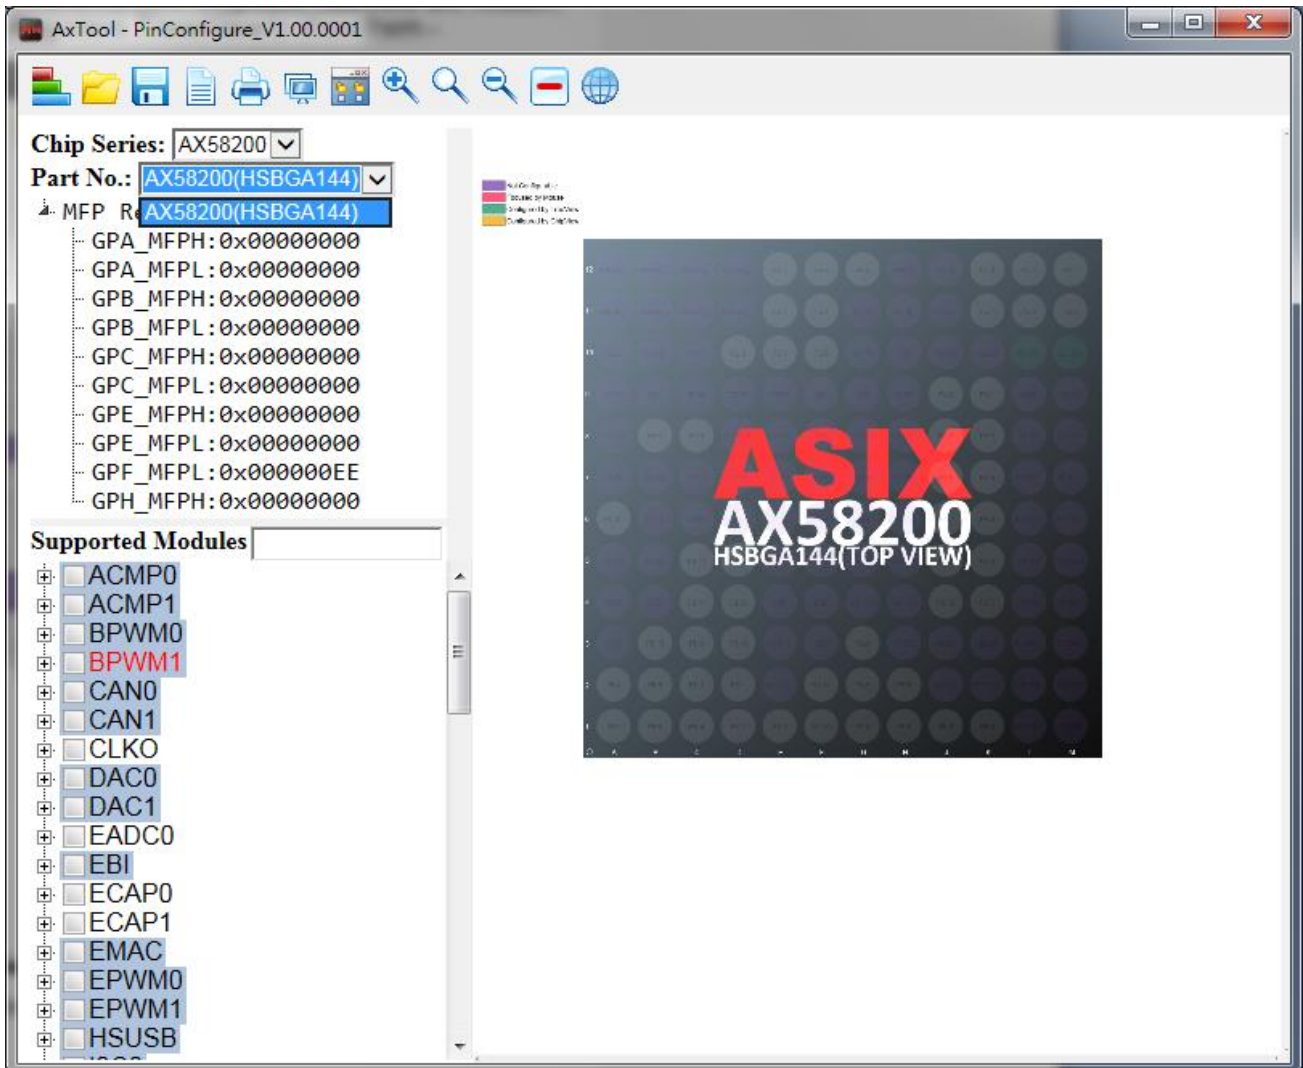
AxTool - PinConfigure_V1.00.0001

Chip Series: AX58200
Part No.: AX58200(HSBGA144)
MFP R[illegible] AX58200(HSBGA144)
GPA_MFPH:0x00000000
GPA_MFPL:0x00000000
GPB_MFPH:0x00000000
GPB_MFPL:0x00000000
GPC_MFPH:0x00000000
GPC_MFPL:0x00000000
GPE_MFPH:0x00000000
GPE_MFPL:0x00000000
GPF_MFPL:0x000000EE
GPH_MFPH:0x00000000

Supported Modules
ACMP0
ACMP1
BPWM0
BPWM1
CAN0
CAN1
CLKO
DAC0
DAC1
EADC0
EBI
ECAP0
ECAP1
EMAC
EPWM0
EPWM1
HSUSB

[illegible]
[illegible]
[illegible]
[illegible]

ASIX
AX58200
HSBGA144(TOP VIEW)